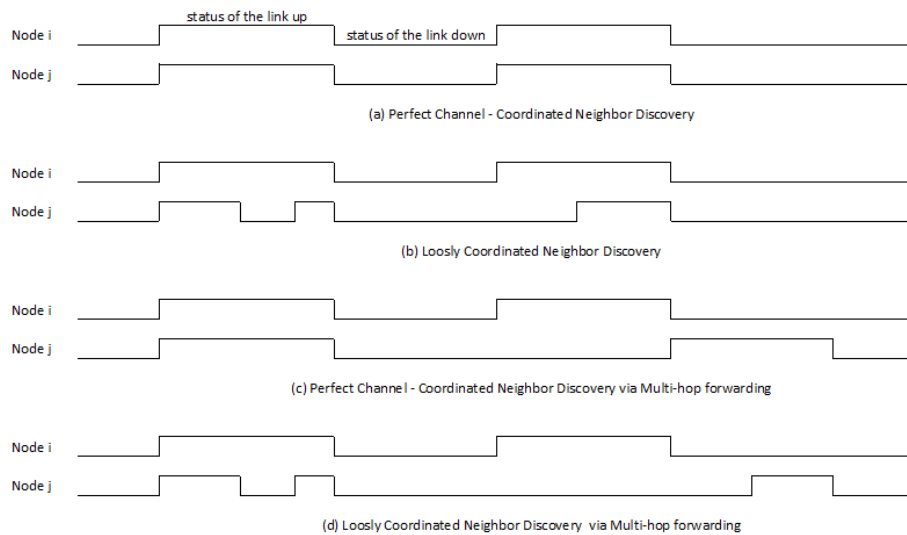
Node i
status of the link up
status of the link down
Node j
(a) Perfect Channel - Coordinated Neighbor Discovery

Node i
Node j
(b) Loosly Coordinated Neighbor Discovery

Node i
Node j
(c) Perfect Channel - Coordinated Neighbor Discovery via Multi-hop forwarding

Node i
Node j
(d) Loosly Coordinated Neighbor Discovery via Multi-hop forwarding